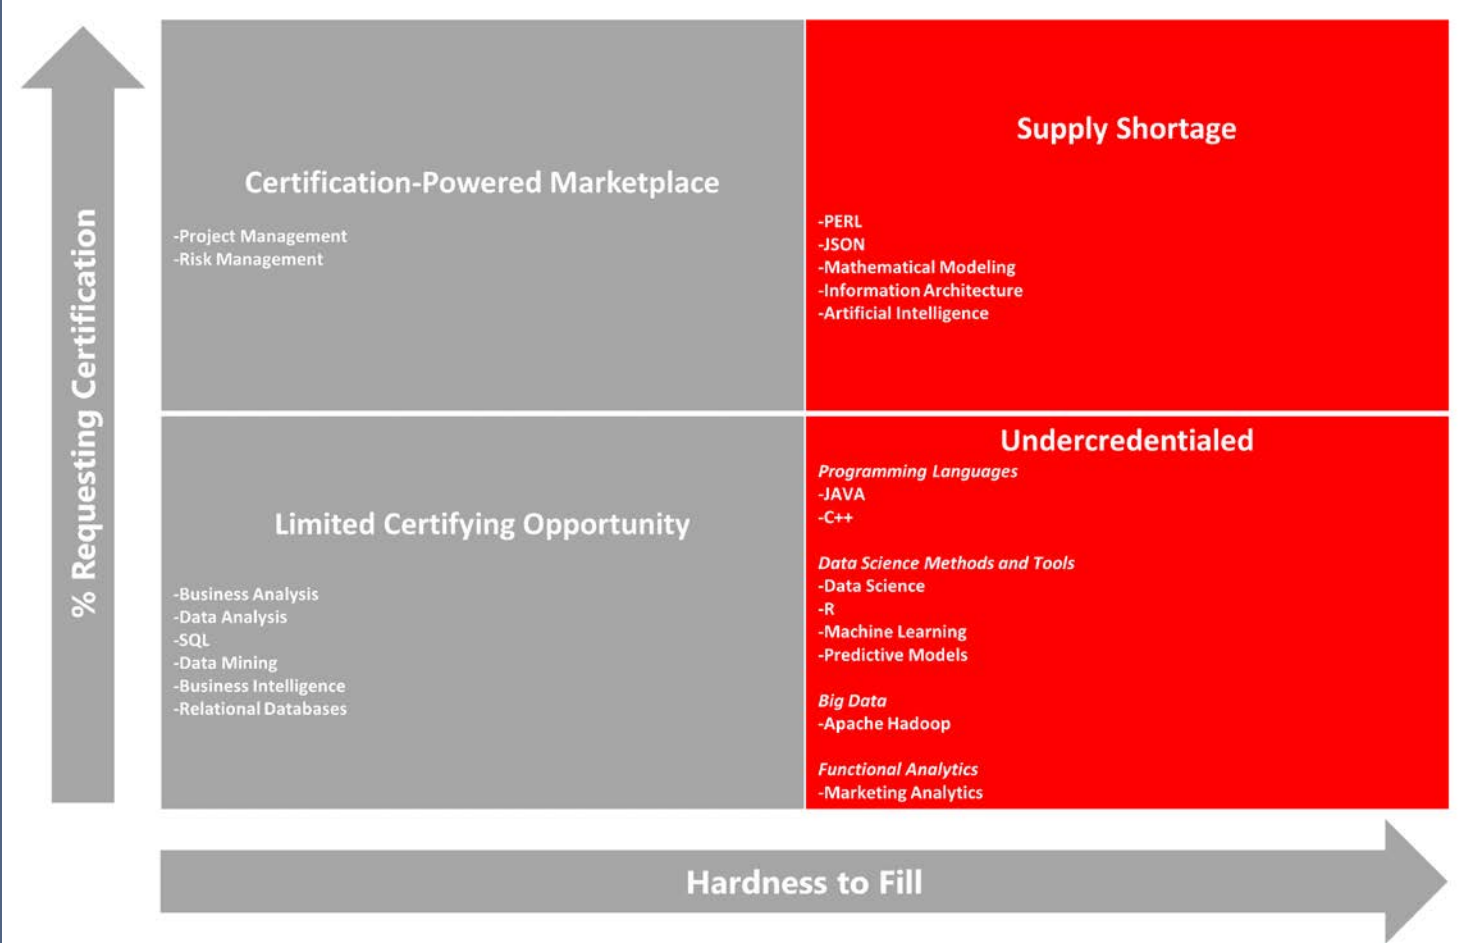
% Requesting Certification

Certification-Powered Marketplace

-Project Management
-Risk Management

Supply Shortage

-PERL
-JSON
-Mathematical Modeling
-Information Architecture
-Artificial Intelligence

Limited Certifying Opportunity

-Business Analysis
-Data Analysis
-SQL
-Data Mining
-Business Intelligence
-Relational Databases

Undercredentialed

Programming Languages
-JAVA
-C++

Data Science Methods and Tools
-Data Science
-R
-Machine Learning
-Predictive Models

Big Data
-Apache Hadoop

Functional Analytics
-Marketing Analytics

Hardness to Fill